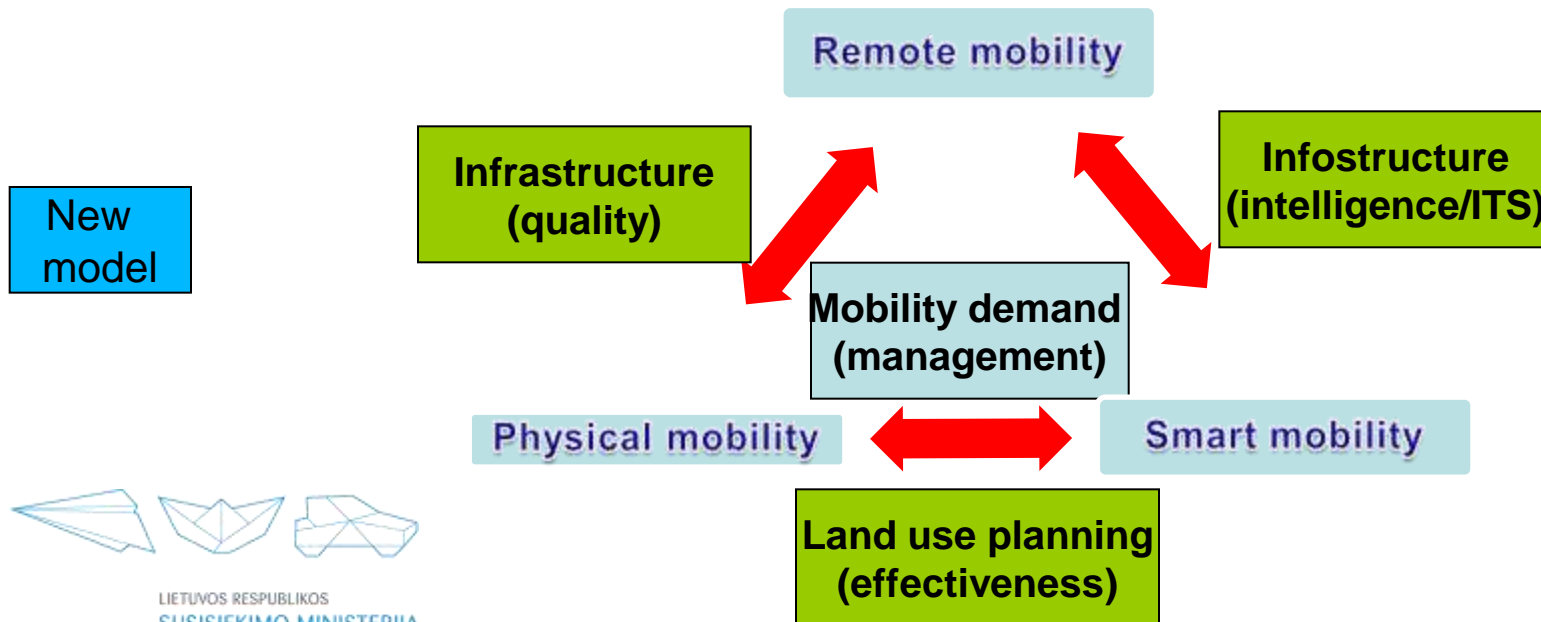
New model

Remote mobility

Infrastructure (quality)

Infostructure (intelligence/ITS)

Mobility demand (management)

Physical mobility

Smart mobility

Land use planning (effectiveness)

LIETUVOS RESPUBLIKOS
SUSISIEKIMO MINISTERIJA